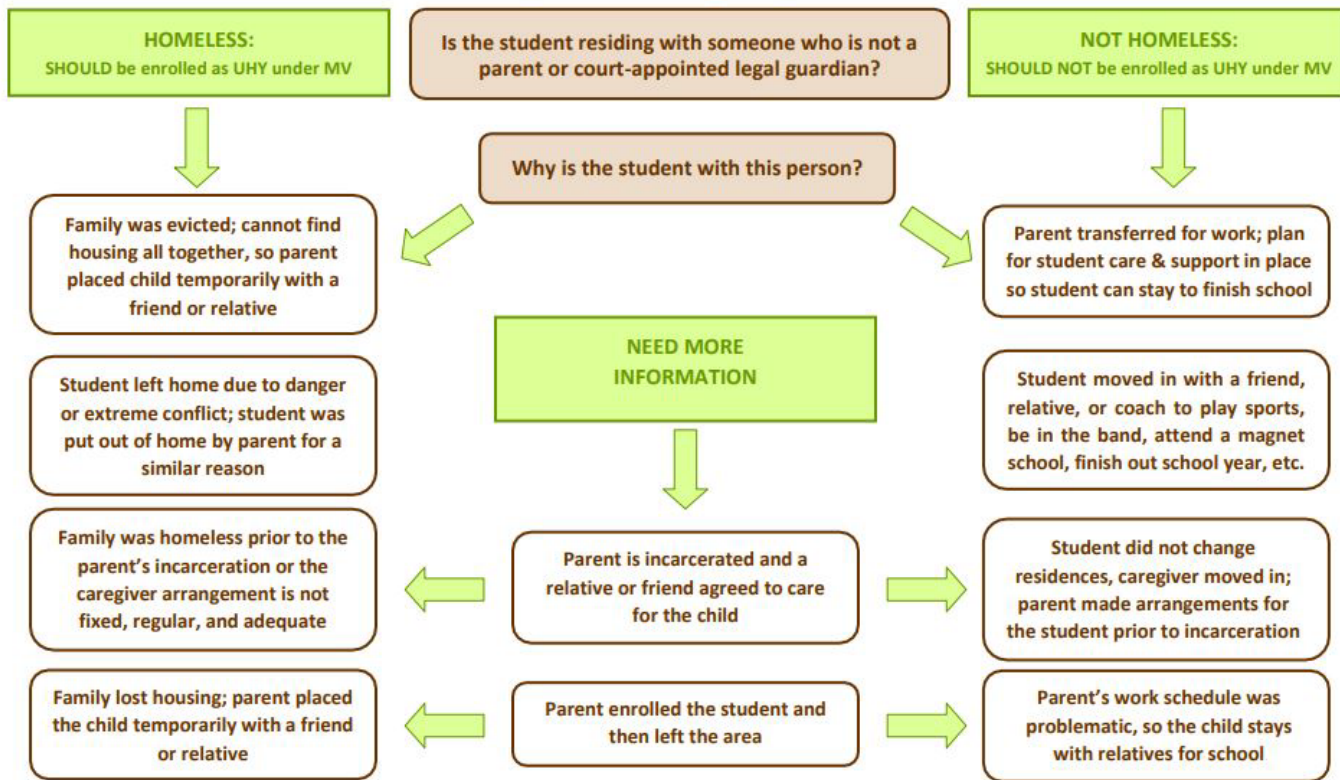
HOMELESS:
SHOULD be enrolled as UHY under MV

Is the student residing with someone who is not a parent or court-appointed legal guardian?

NOT HOMELESS:
SHOULD NOT be enrolled as UHY under MV

Why is the student with this person?

Family was evicted; cannot find housing all together, so parent placed child temporarily with a friend or relative

Parent transferred for work; plan for student care & support in place so student can stay to finish school

NEED MORE INFORMATION

Student left home due to danger or extreme conflict; student was put out of home by parent for a similar reason

Student moved in with a friend, relative, or coach to play sports, be in the band, attend a magnet school, finish out school year, etc.

Family was homeless prior to the parent's incarceration or the caregiver arrangement is not fixed, regular, and adequate

Parent is incarcerated and a relative or friend agreed to care for the child

Student did not change residences, caregiver moved in; parent made arrangements for the student prior to incarceration

Family lost housing; parent placed the child temporarily with a friend or relative

Parent enrolled the student and then left the area

Parent's work schedule was problematic, so the child stays with relatives for school